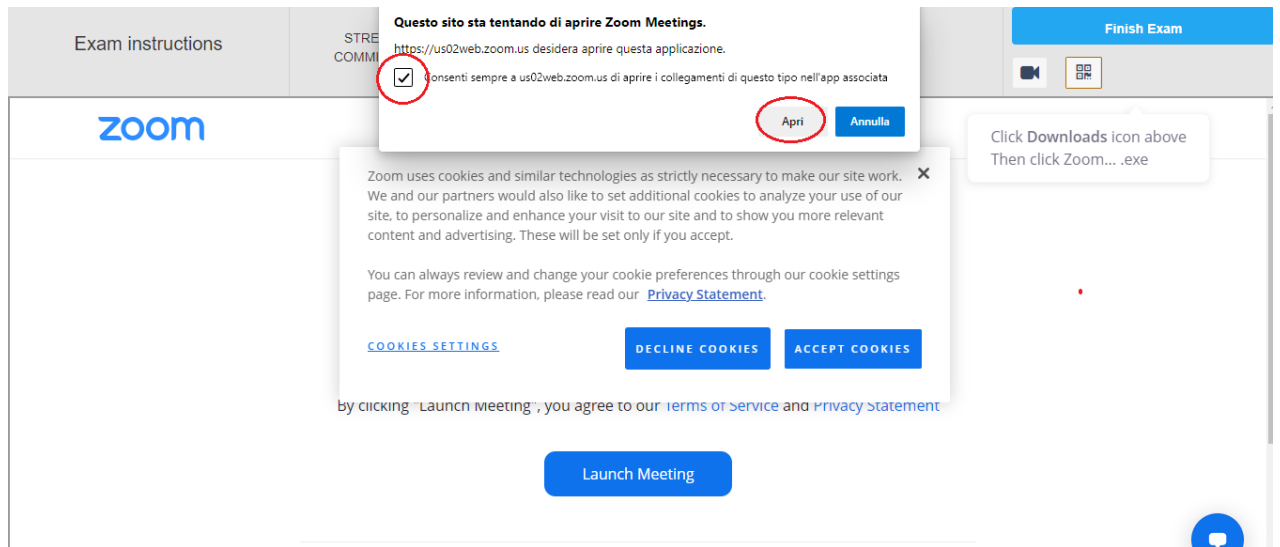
Exam instructions

STRE
COMMI

Questo sito sta tentando di aprire Zoom Meetings.

https://us02web.zoom.us desidera aprire questa applicazione.

Consenti sempre a us02web.zoom.us di aprire i collegamenti di questo tipo nell'app associata

Apri

Annulla

Finish Exam

zoom

Click Downloads icon above
Then click Zoom... .exe

Zoom uses cookies and similar technologies as strictly necessary to make our site work. We and our partners would also like to set additional cookies to analyze your use of our site, to personalize and enhance your visit to our site and to show you more relevant content and advertising. These will be set only if you accept.

You can always review and change your cookie preferences through our cookie settings page. For more information, please read our Privacy Statement.

COOKIES SETTINGS

DECLINE COOKIES

ACCEPT COOKIES

By clicking "Launch Meeting", you agree to our Terms of Service and Privacy Statement

Launch Meeting